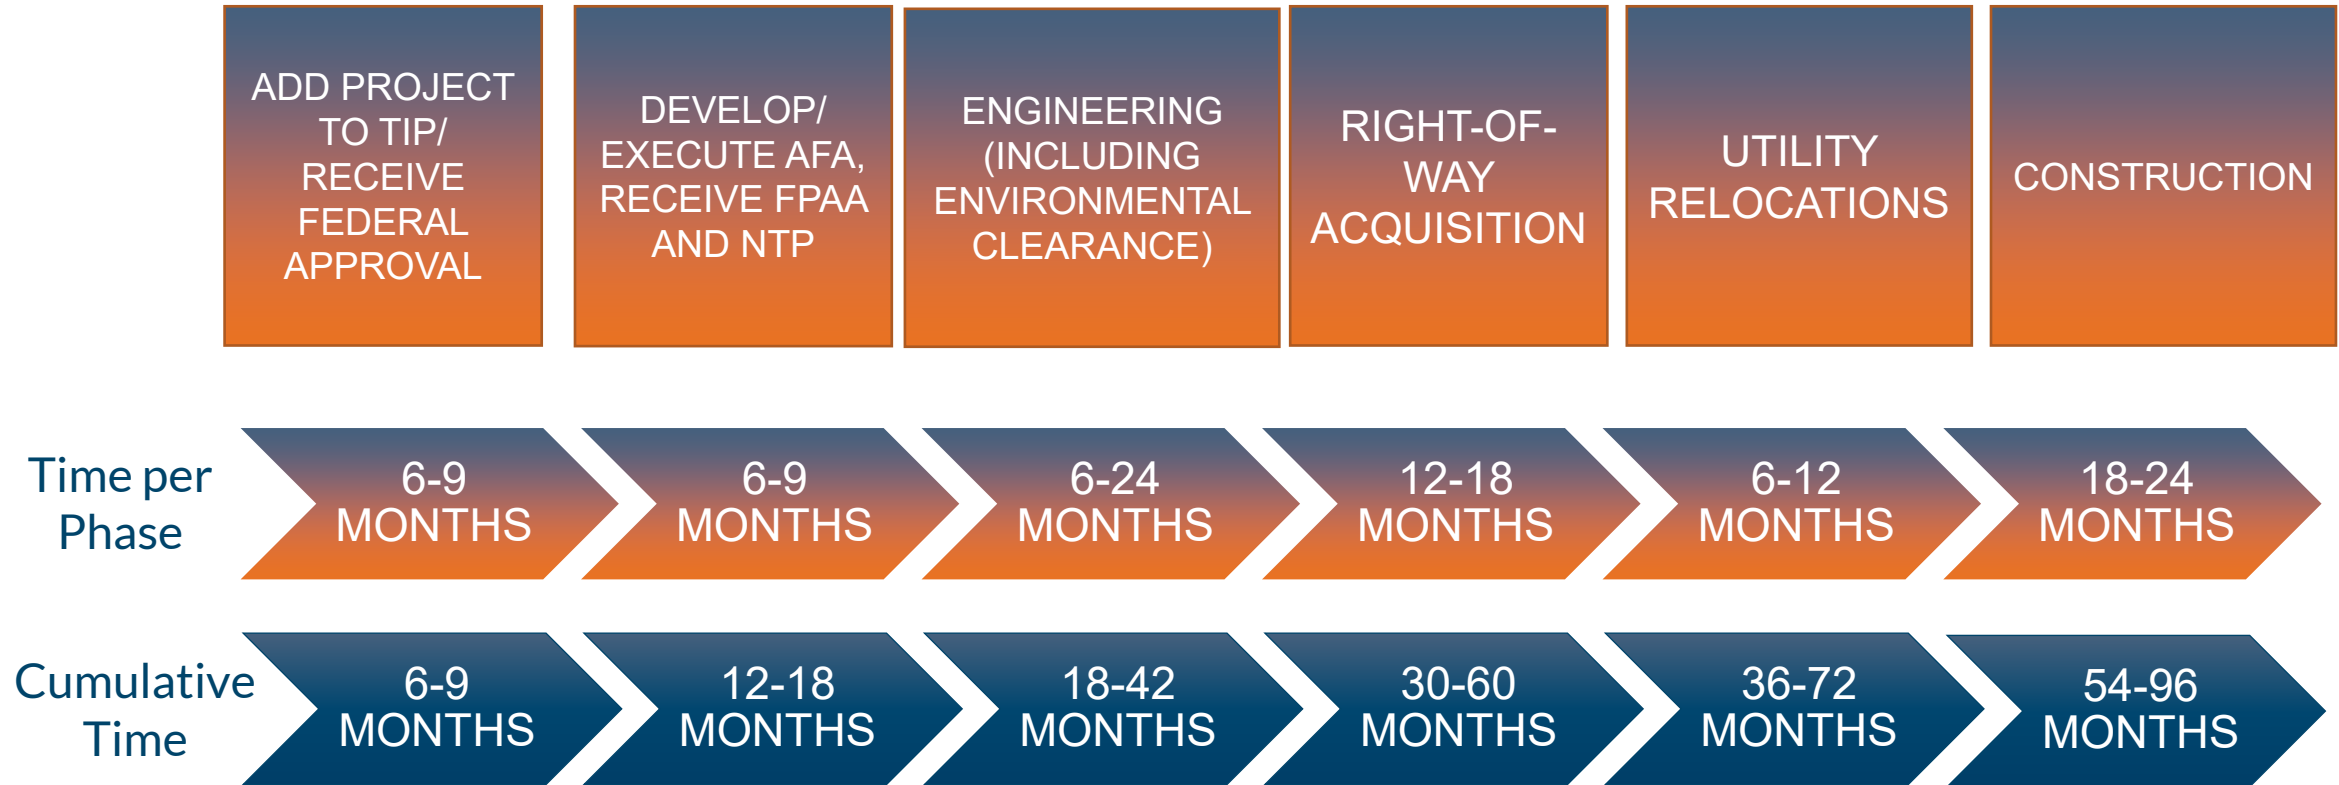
ADD PROJECT TO TIP/ RECEIVE FEDERAL APPROVAL

DEVELOP/ EXECUTE AFA, RECEIVE FPAA AND NTP

ENGINEERING (INCLUDING ENVIRONMENTAL CLEARANCE)

RIGHT-OF-WAY ACQUISITION

UTILITY RELOCATIONS

CONSTRUCTION

Time per Phase

6-9 MONTHS

6-9 MONTHS

6-24 MONTHS

12-18 MONTHS

6-12 MONTHS

18-24 MONTHS

Cumulative Time

6-9 MONTHS

12-18 MONTHS

18-42 MONTHS

30-60 MONTHS

36-72 MONTHS

54-96 MONTHS